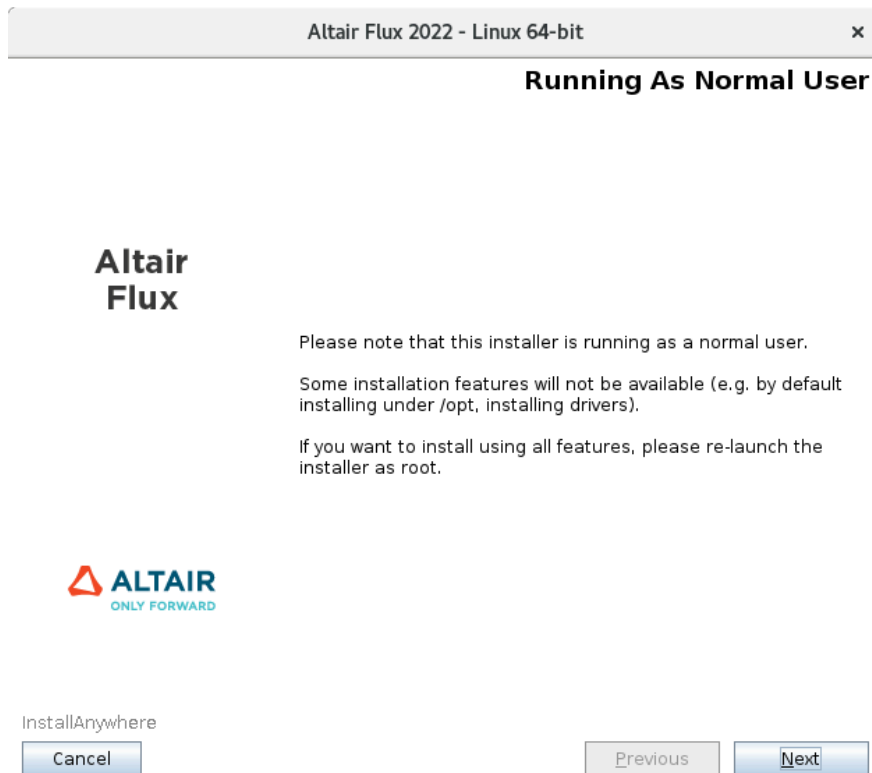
Altair Flux 2022 - Linux 64-bit ×

Running As Normal User

Altair
Flux

Please note that this installer is running as a normal user.

Some installation features will not be available (e.g. by default installing under /opt, installing drivers).

If you want to install using all features, please re-launch the installer as root.

ALTAIR
ONLY FORWARD

InstallAnywhere

Cancel

Previous

Next